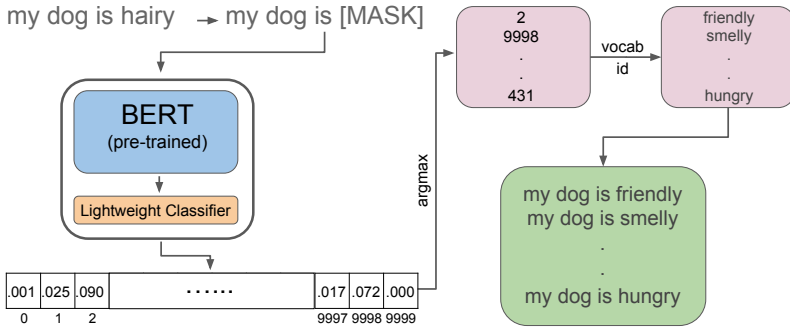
my dog is hairy → my dog is [MASK]

BERT
(pre-trained)

Lightweight Classifier

| .001 | .025 | .090 | ...... | .017 | .072 | .000 |
|---|---|---|---|---|---|---|
| 0 | 1 | 2 | | 9997 | 9998 | 9999 |

argmax

2
9998
.
.
431

vocab
id

friendly
smelly
.
.
hungry

my dog is friendly
my dog is smelly
.
.
my dog is hungry